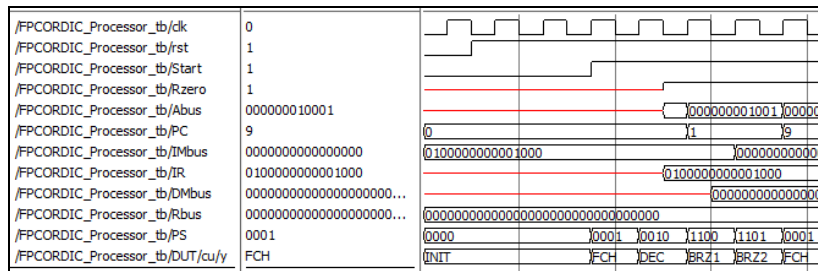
| | | |
|---|---|---|
| /FPCORDIC_Processor_tb/clk | 0 | |
| /FPCORDIC_Processor_tb/rst | 1 | |
| /FPCORDIC_Processor_tb/Start | 1 | |
| /FPCORDIC_Processor_tb/Rzero | 1 | |
| /FPCORDIC_Processor_tb/Abus | 000000010001 | 000000001001 00000 |
| /FPCORDIC_Processor_tb/PC | 9 | 0 1 9 |
| /FPCORDIC_Processor_tb/IMbus | 0000000000000000 | 0100000000001000 0000000000 |
| /FPCORDIC_Processor_tb/IR | 0100000000001000 | 0100000000001000 |
| /FPCORDIC_Processor_tb/DMbus | 0000000000000000000... | 00000000000000 |
| /FPCORDIC_Processor_tb/Rbus | 0000000000000000000... | 00000000000000000000000000000000 |
| /FPCORDIC_Processor_tb/PS | 0001 | 0000 0001 0010 1100 1101 0001 |
| /FPCORDIC_Processor_tb/DUT/cu/y | FCH | INIT FCH DEC BRZ1 BRZ2 FCH |